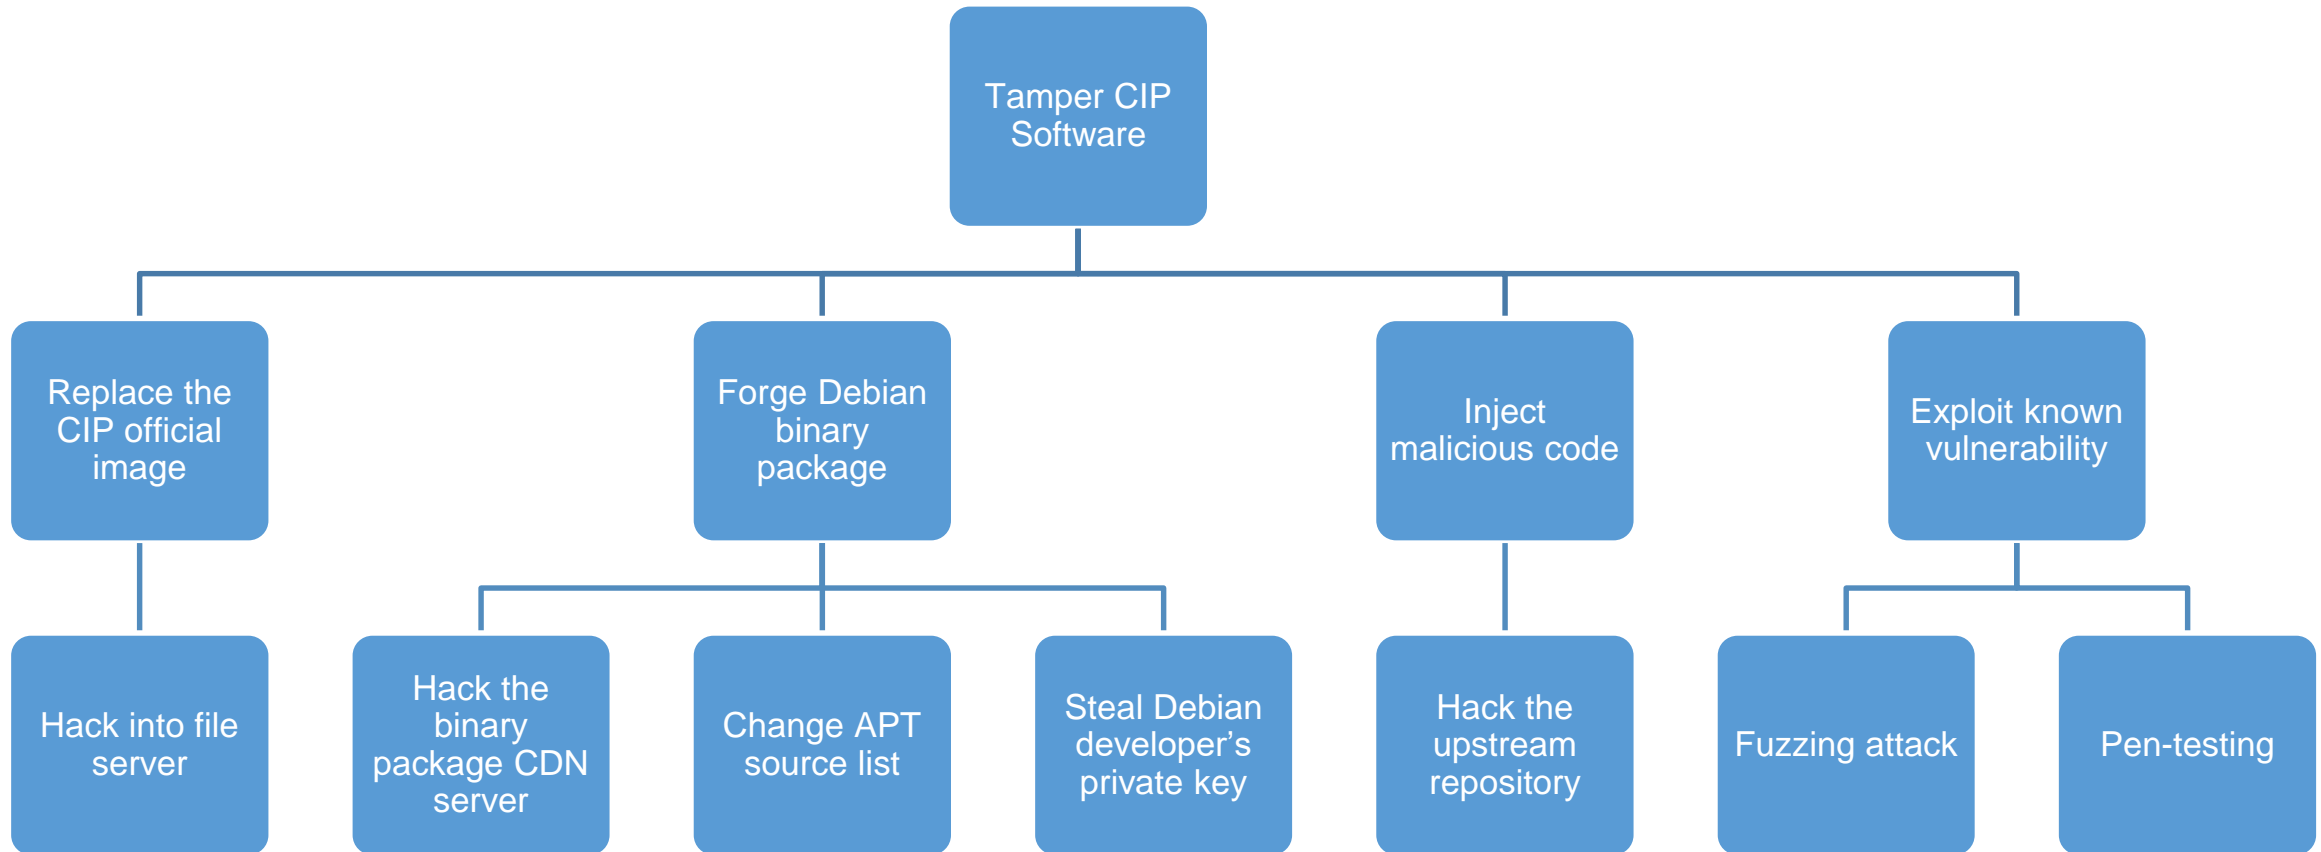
Tamper CIP Software

Replace the CIP official image

Forge Debian binary package

Inject malicious code

Exploit known vulnerability

Hack into file server

Hack the binary package CDN server

Change APT source list

Steal Debian developer’s private key

Hack the upstream repository

Fuzzing attack

Pen-testing